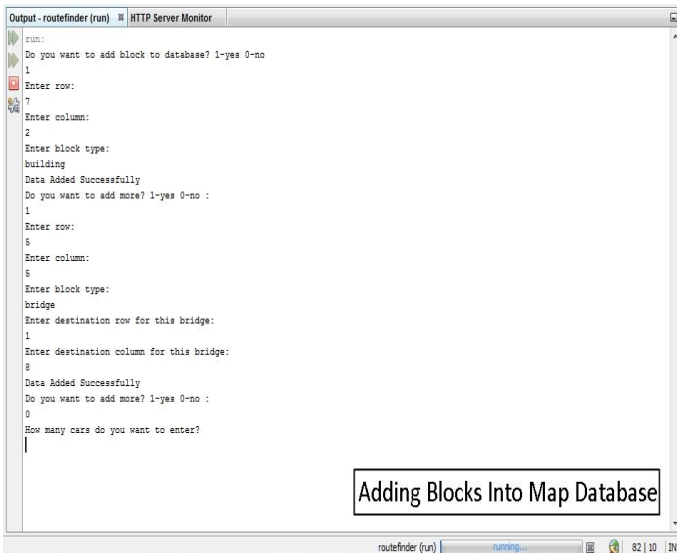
Output - routefinder (run) HTTP Server Monitor

run:
Do you want to add block to database? 1-yes 0-no
1
Enter row:
7
Enter column:
2
Enter block type:
building
Data Added Successfully
Do you want to add more? 1-yes 0-no :
1
Enter row:
5
Enter column:
5
Enter block type:
bridge
Enter destination row for this bridge:
1
Enter destination column for this bridge:
8
Data Added Successfully
Do you want to add more? 1-yes 0-no :
0
How many cars do you want to enter?

Adding Blocks Into Map Database

routefinder (run) running... 82 | 10 IN